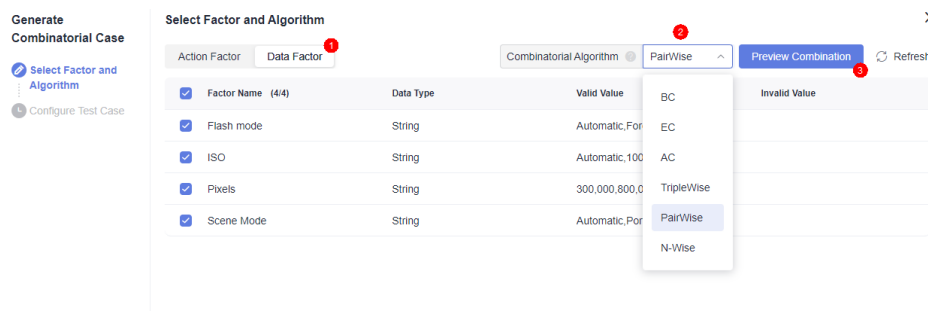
Generate Combinatorial Case

Select Factor and Algorithm

Configure Test Case

Select Factor and Algorithm

Action Factor | Data Factor 1

Combinatorial Algorithm

2

PairWise

Preview Combination

3

Refresh

| Factor Name (4/4) | Data Type | Valid Value | Invalid Value |
|---|---|---|---|
| Flash mode | String | Automatic,Forc | |
| ISO | String | Automatic,100 | |
| Pixels | String | 300,000,800,0 | |
| Scene Mode | String | Automatic,Port | |

BC
EC
AC
TripleWise
PairWise
N-Wise